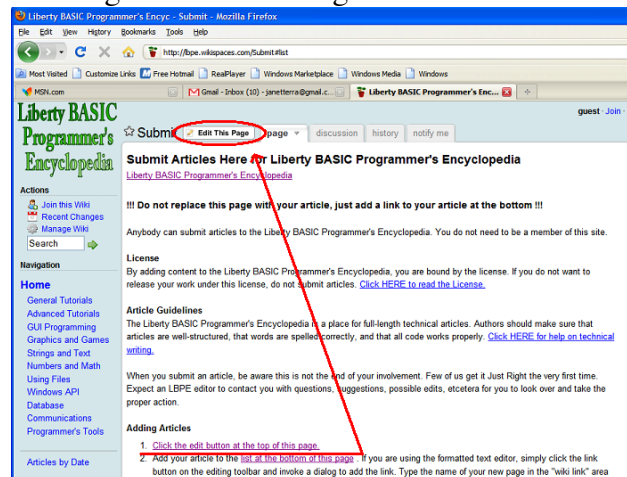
Liberty BASIC Programmer's Encyc - Submit - Mozilla Firefox
File Edit View History Bookmarks Tools Help
http://lbpe.wikispaces.com/Submit#list
Most Visited | Customize Links | Free Hotmail | RealPlayer | Windows Marketplace | Windows Media | Windows
MSN.com | Gmail - Inbox (10) - janetterra@gmail.c... | Liberty BASIC Programmer's Enc... | +

Liberty BASIC Programmer's Encyclopedia

guest · Join

Submit | Edit This Page | page | discussion | history | notify me

Actions
Join this Wiki
Recent Changes
Manage Wiki
Search

Navigation
Home
General Tutorials
Advanced Tutorials
GUI Programming
Graphics and Games
Strings and Text
Numbers and Math
Using Files
Windows API
Database
Communications
Programmer's Tools

Articles by Date

Submit Articles Here for Liberty BASIC Programmer's Encyclopedia
Liberty BASIC Programmer's Encyclopedia

!!! Do not replace this page with your article, just add a link to your article at the bottom !!!

Anybody can submit articles to the Liberty BASIC Programmer's Encyclopedia. You do not need to be a member of this site.

License
By adding content to the Liberty BASIC Programmer's Encyclopedia, you are bound by the license. If you do not want to release your work under this license, do not submit articles. Click HERE to read the License.

Article Guidelines
The Liberty BASIC Programmer's Encyclopedia is a place for full-length technical articles. Authors should make sure that articles are well-structured, that words are spelled correctly, and that all code works properly. Click HERE for help on technical writing.

When you submit an article, be aware this is not the end of your involvement. Few of us get it Just Right the very first time. Expect an LBPE editor to contact you with questions, suggestions, possible edits, etcetera for you to look over and take the proper action.

Adding Articles
1. Click the edit button at the top of this page.
2. Add your article to the list at the bottom of this page. If you are using the formatted text editor, simply click the link button on the editing toolbar and invoke a dialog to add the link. Type the name of your new page in the "wiki link" area